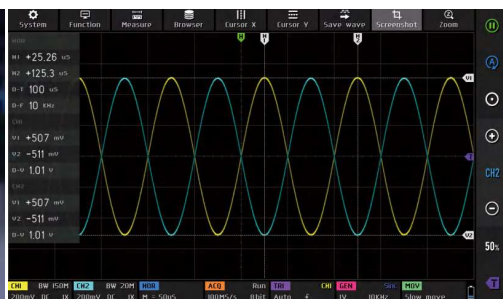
System Function Measure Browser Cursor X Cursor Y Save Wave Screenshot Zoom

H1 +25.26 uS
H2 +125.3 uS
Δ-T 100 uS
1/Δ-T 10 KHz
CH1
V1 +507 mV
V2 -511 mV
Δ-V 1.01 V
CH2
V1 +507 mV
V2 -511 mV
Δ-V 1.01 V

H1 H2 T

V1 V2

CH2
50%
T

CH1 BW 150M CH2 BW 20M NOR ACQ Run TRI CH1 GEN SRC MOV
200mV DC 1X 200mV DC 1X M = 50uS 100MS/s 8bit Auto 1V 10KHz Slow move